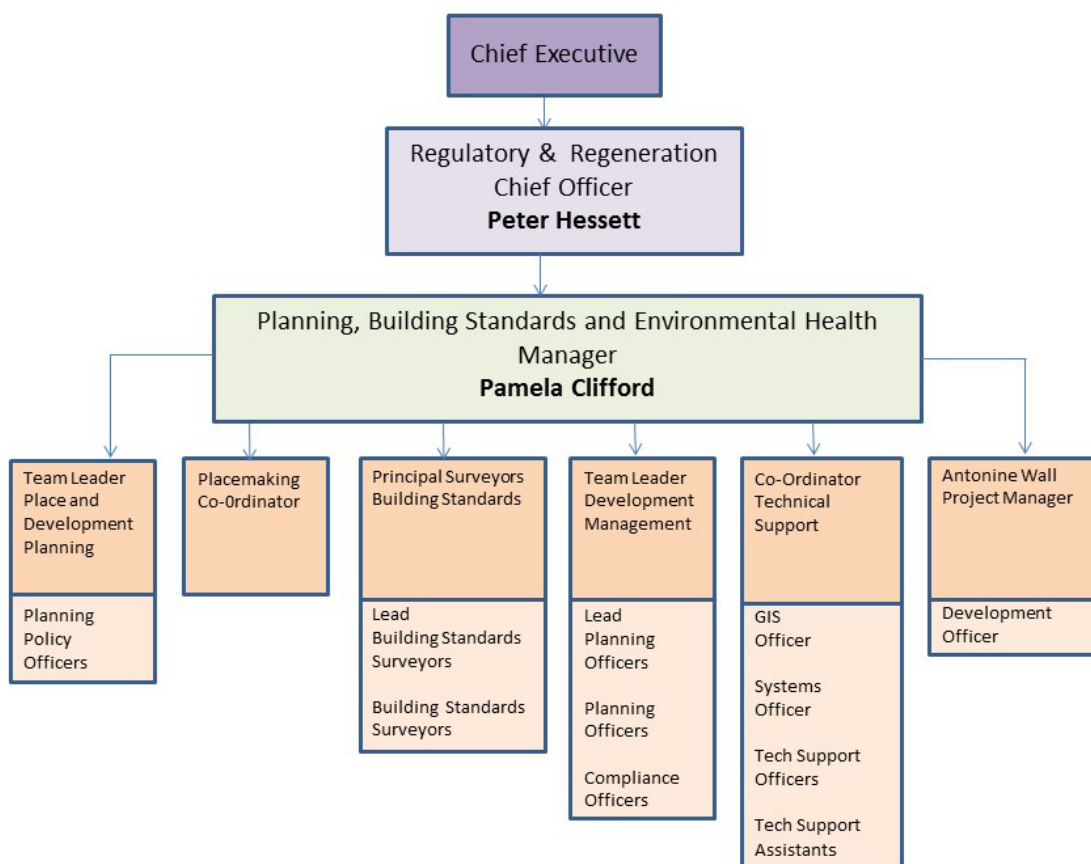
Chief Executive

Regulatory & Regeneration Chief Officer
**Peter Hessett**

Planning, Building Standards and Environmental Health Manager
**Pamela Clifford**

Team Leader Place and Development Planning

Planning Policy Officers

Placemaking Co-0rdinator

Principal Surveyors Building Standards

Lead Building Standards Surveyors

Building Standards Surveyors

Team Leader Development Management

Lead Planning Officers

Planning Officers

Compliance Officers

Co-Ordinator Technical Support

GIS Officer

Systems Officer

Tech Support Officers

Tech Support Assistants

Antonine Wall Project Manager

Development Officer